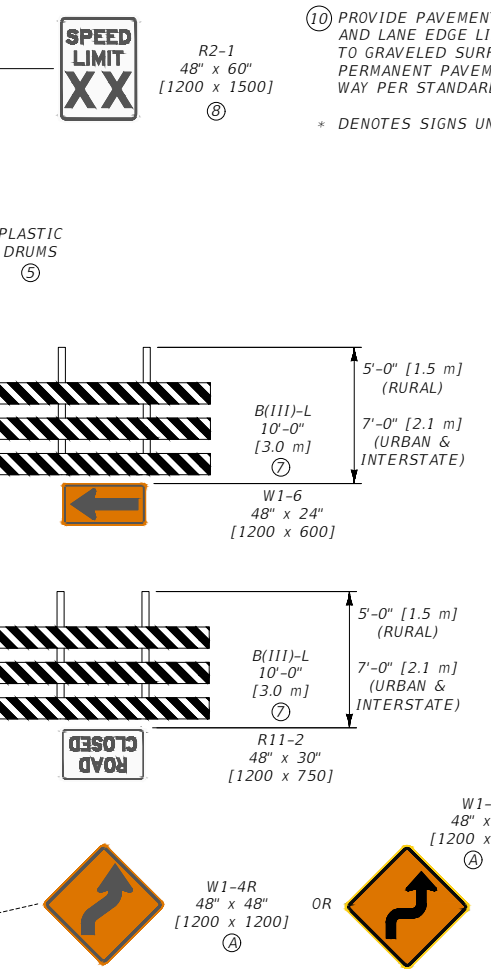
SPEED LIMIT XX

R2-1
48" x 60"
[1200 x 1500]
⑧

⑩ PROVIDE PAVEMEN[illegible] AND LANE EDGE LI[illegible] TO GRAVELED SURF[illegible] PERMANENT PAVEM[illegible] WAY PER STANDARD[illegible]

* DENOTES SIGNS UN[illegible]

PLASTIC DRUMS
⑤

B(III)-L
10'-0"
[3.0 m]
⑦

5'-0" [1.5 m]
(RURAL)

7'-0" [2.1 m]
(URBAN &
INTERSTATE)

W1-6
48" x 24"
[1200 x 600]

B(III)-L
10'-0"
[3.0 m]
⑦

5'-0" [1.5 m]
(RURAL)

7'-0" [2.1 m]
(URBAN &
INTERSTATE)

ROAD CLOSED

R11-2
48" x 30"
[1200 x 750]

W1-4R
48" x 48"
[1200 x 1200]
Ⓐ

OR

W1-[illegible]
48" x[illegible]
[1200 x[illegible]
Ⓐ